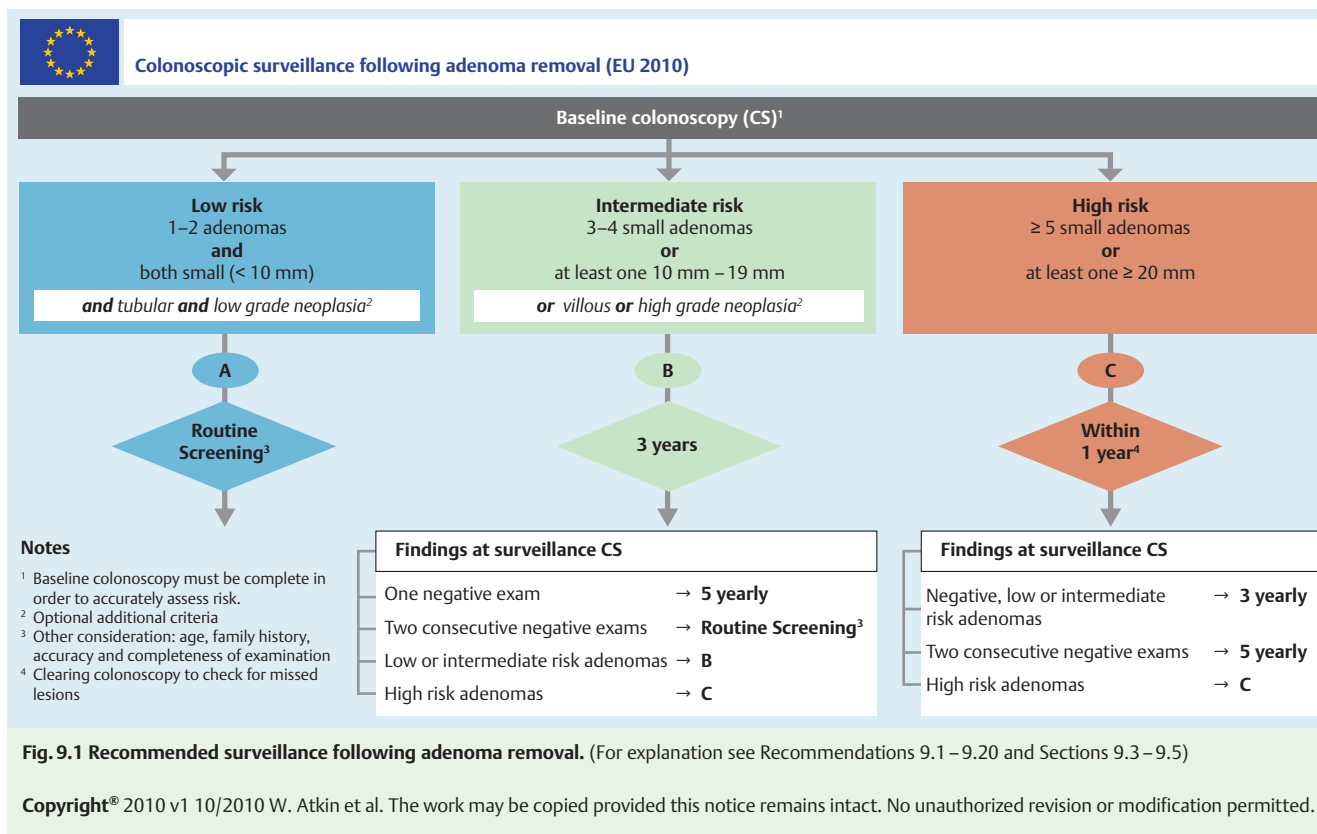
Colonoscopic surveillance following adenoma removal (EU 2010)

Baseline colonoscopy (CS)$^1$

Low risk
1–2 adenomas
and
both small (< 10 mm)
*and* tubular *and* low grade neoplasia$^2$

Intermediate risk
3–4 small adenomas
or
at least one 10 mm – 19 mm
*or* villous *or* high grade neoplasia$^2$

High risk
≥ 5 small adenomas
or
at least one ≥ 20 mm

A
Routine Screening$^3$

B
3 years

C
Within 1 year$^4$

Notes
$^1$ Baseline colonoscopy must be complete in order to accurately assess risk.
$^2$ Optional additional criteria
$^3$ Other consideration: age, family history, accuracy and completeness of examination
$^4$ Clearing colonoscopy to check for missed lesions

Findings at surveillance CS
One negative exam → 5 yearly
Two consecutive negative exams → Routine Screening$^3$
Low or intermediate risk adenomas → B
High risk adenomas → C

Findings at surveillance CS
Negative, low or intermediate risk adenomas → 3 yearly
Two consecutive negative exams → 5 yearly
High risk adenomas → C

Fig. 9.1 Recommended surveillance following adenoma removal. (For explanation see Recommendations 9.1 – 9.20 and Sections 9.3 – 9.5)

Copyright® 2010 v1 10/2010 W. Atkin et al. The work may be copied provided this notice remains intact. No unauthorized revision or modification permitted.